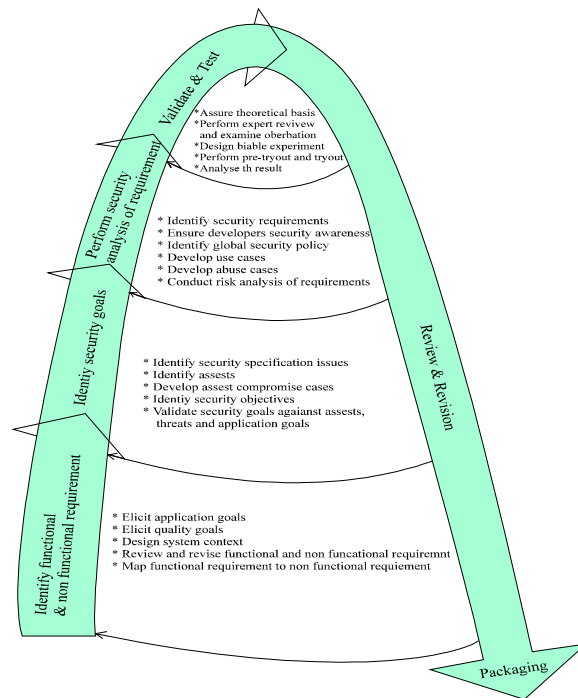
Validate & Test

*Assure theoretical basis
*Perform expert revivew and examine oberbation
*Design biable experiment
*Perform pre-tryout and tryout
*Analyse th result

Perform security analysis of requirement

* Identify security requirements
* Ensure developers security awareness
* Identify global security policy
* Develop use cases
* Develop abuse cases
* Conduct risk analysis of requirements

Ideniy security goals

* Identify security specification issues
* Identify assests
* Develop assest compromise cases
* Identiy security objectives
* Validate security goals agaianst assests, threats and application goals

Identify functional & non functional requirement

* Elicit application goals
* Elicit quality goals
* Design system context
* Review and revise functional and non funcational requiremnt
* Map functional requirement to non functional requiement

Review & Revision

Packaging